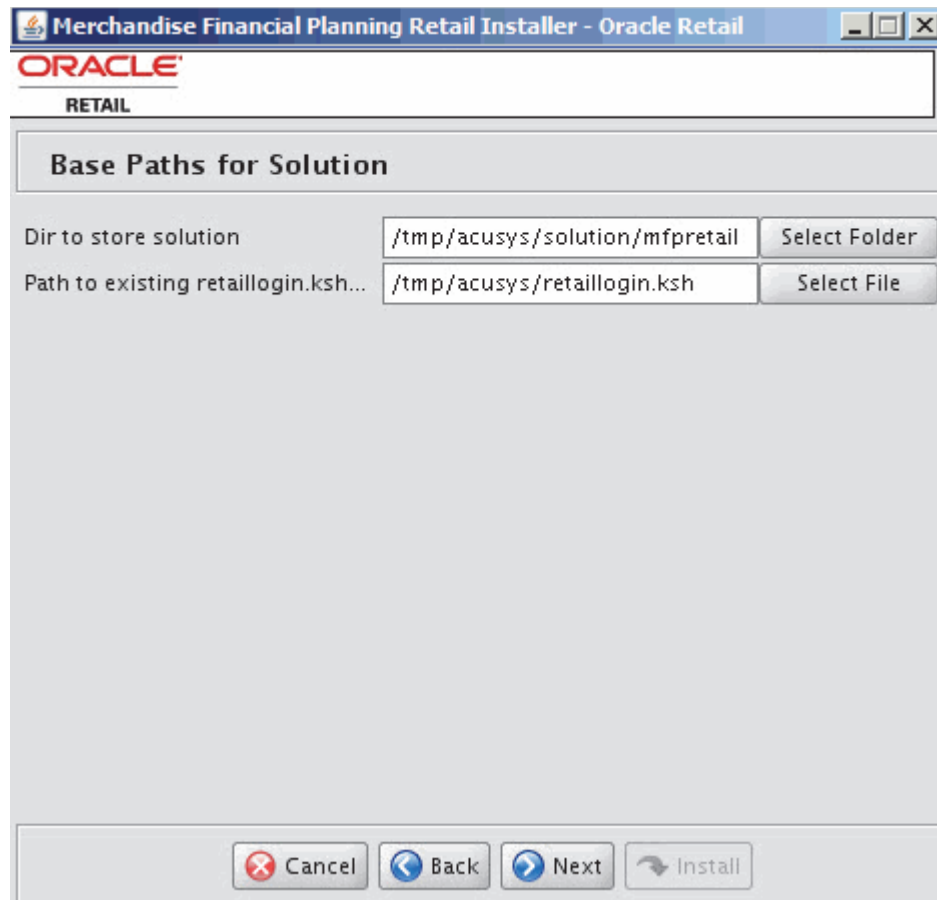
Merchandise Financial Planning Retail Installer - Oracle Retail

ORACLE
RETAIL

Base Paths for Solution

Dir to store solution /tmp/acusys/solution/mfpretail Select Folder

Path to existing retaillogin.ksh... /tmp/acusys/retaillogin.ksh Select File

Cancel Back Next Install